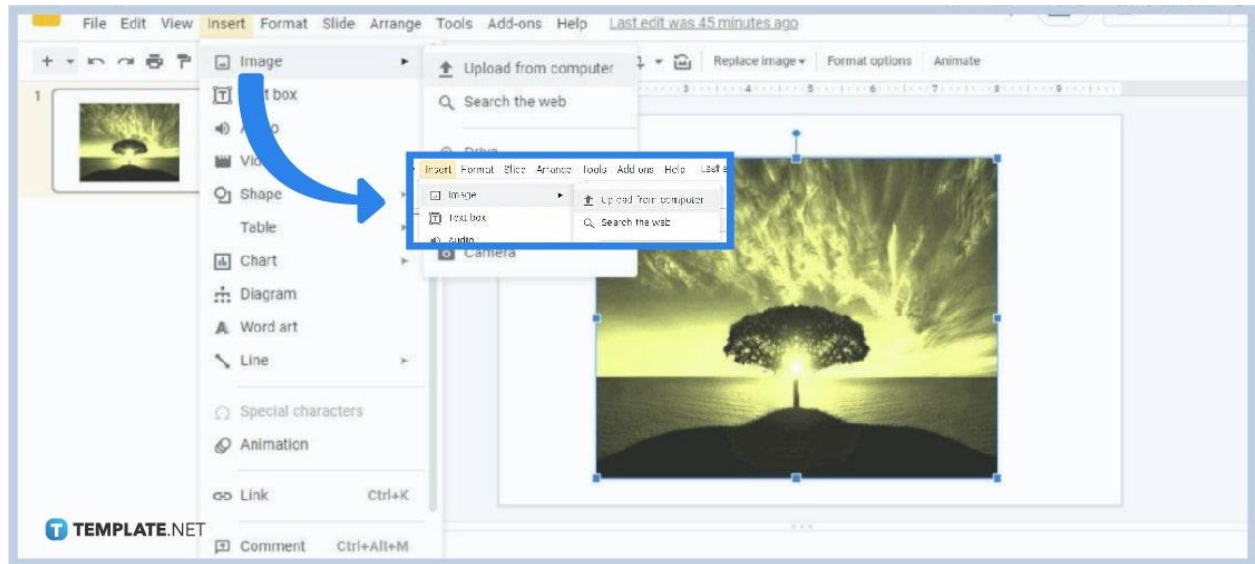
File Edit View Insert Format Slide Arrange Tools Add-ons Help Last edit was 45 minutes ago

Replace image ▾ Format options Animate

1

Image
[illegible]t box
A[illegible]
Vi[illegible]
Shape
Table
Chart
Diagram
Word art
Line
Special characters
Animation
Link Ctrl+K
Comment Ctrl+Alt+M

Upload from computer
Search the web
Drive
Camera

Insert Format Slide Arrange Tools Add-ons Help Last
Image
Text box
Audio
Upload from computer
Search the web

TEMPLATE.NET